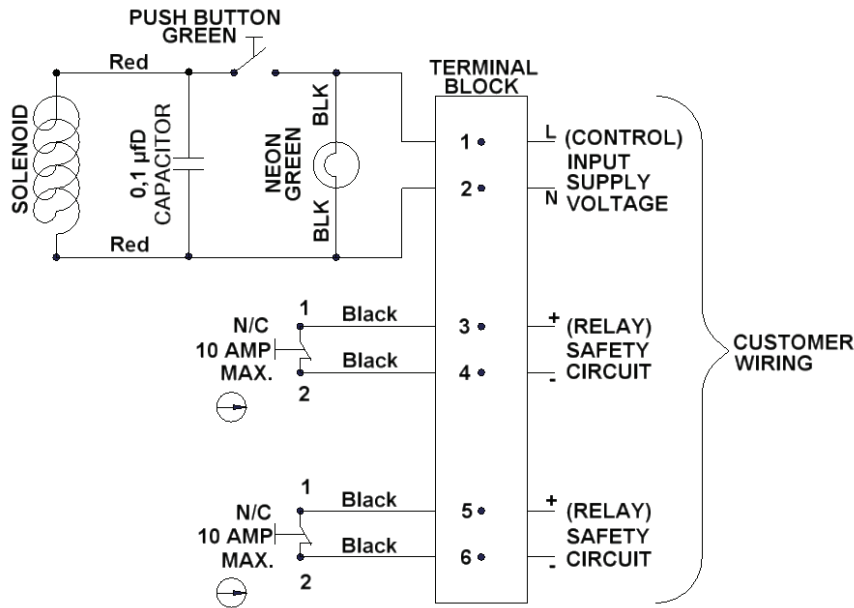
PUSH BUTTON GREEN

Red

SOLENOID

0,1 µfD CAPACITOR

NEON GREEN

BLK

BLK

Red

TERMINAL BLOCK

1

2

L (CONTROL) INPUT SUPPLY N VOLTAGE

N/C 10 AMP MAX.

1

2

Black

Black

3

4

+ (RELAY) SAFETY - CIRCUIT

CUSTOMER WIRING

N/C 10 AMP MAX.

1

2

Black

Black

5

6

+ (RELAY) SAFETY - CIRCUIT